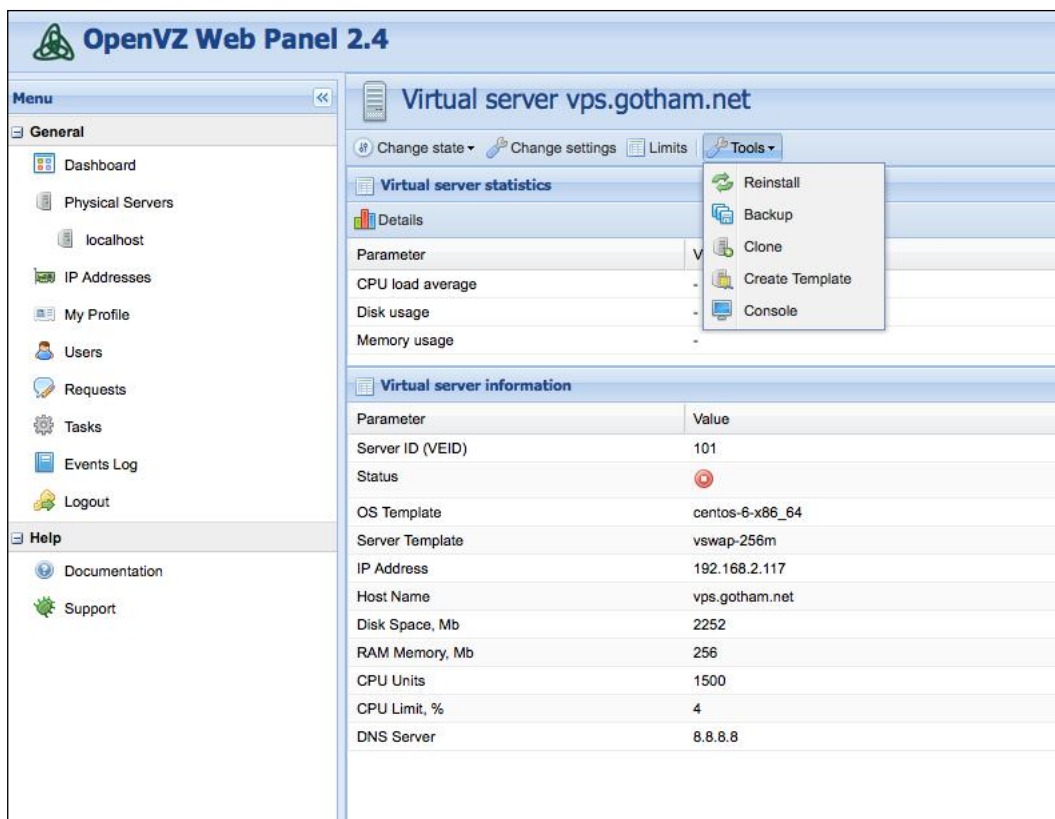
OpenVZ Web Panel 2.4

Menu

General

Dashboard

Physical Servers

localhost

IP Addresses

My Profile

Users

Requests

Tasks

Events Log

Logout

Help

Documentation

Support

Virtual server vps.gotham.net

Change state ▾ Change settings Limits Tools ▾

Reinstall

Backup

Clone

Create Template

Console

Virtual server statistics

Details

| Parameter | V |
|---|---|
| CPU load average | - |
| Disk usage | - |
| Memory usage | - |

Virtual server information

| Parameter | Value |
|---|---|
| Server ID (VEID) | 101 |
| Status | |
| OS Template | centos-6-x86_64 |
| Server Template | vswap-256m |
| IP Address | 192.168.2.117 |
| Host Name | vps.gotham.net |
| Disk Space, Mb | 2252 |
| RAM Memory, Mb | 256 |
| CPU Units | 1500 |
| CPU Limit, % | 4 |
| DNS Server | 8.8.8.8 |